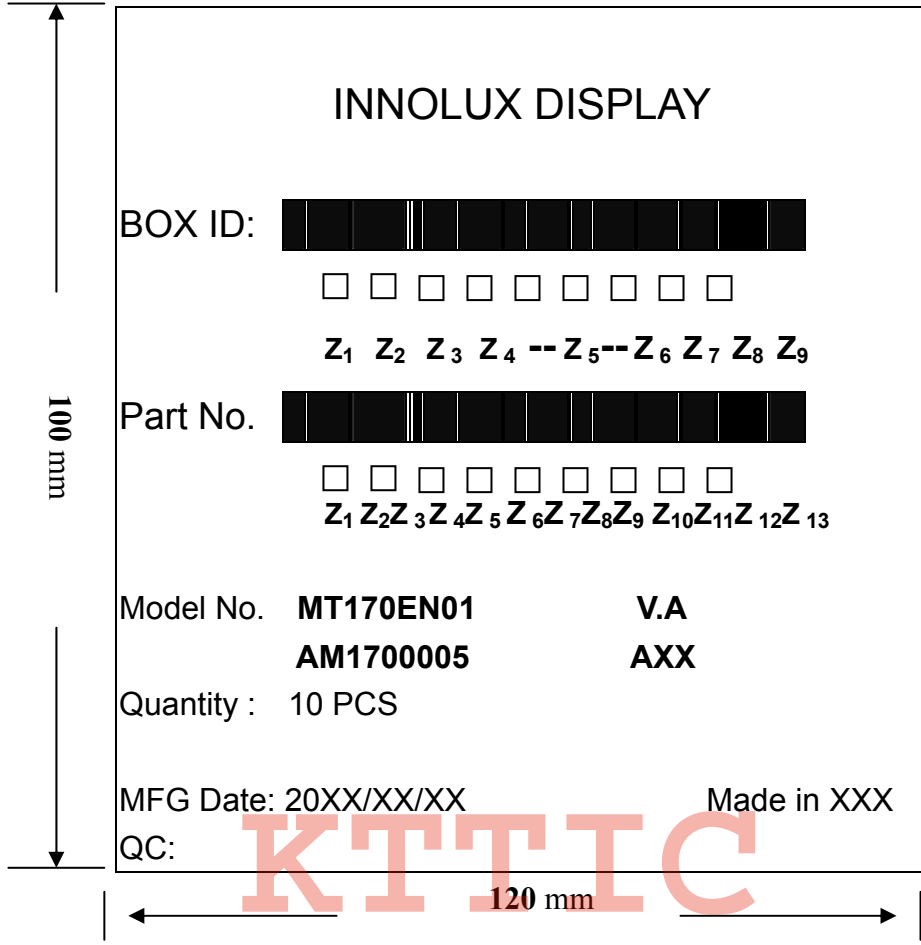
100 mm

INNOLUX DISPLAY

BOX ID:

□ □ □ □ □ □ □ □ □

$Z_1$ $Z_2$ $Z_3$ $Z_4$ -- $Z_5$-- $Z_6$ $Z_7$ $Z_8$ $Z_9$

Part No.

□ □ □ □ □ □ □ □ □

$Z_1$ $Z_2$$Z_3$$Z_4$$Z_5$ $Z_6$$Z_7$$Z_8$$Z_9$ $Z_{10}$$Z_{11}$$Z_{12}$$Z_{13}$

Model No. **MT170EN01** **V.A**

**AM1700005** **AXX**

Quantity : 10 PCS

MFG Date: 20XX/XX/XX Made in XXX

QC:

KTTIC

120 mm